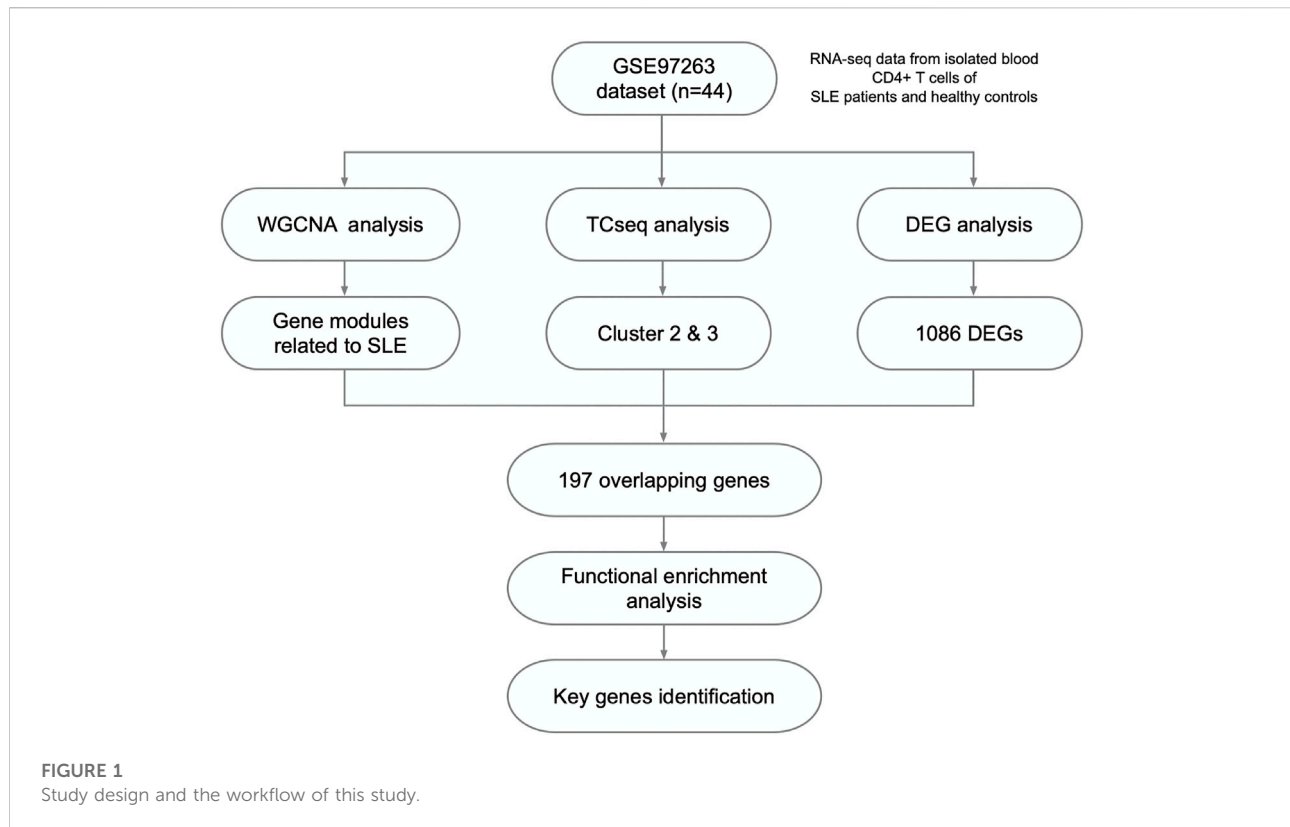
GSE97263 dataset (n=44)

RNA-seq data from isolated blood CD4+ T cells of SLE patients and healthy controls

WGCNA analysis

TCseq analysis

DEG analysis

Gene modules related to SLE

Cluster 2 & 3

1086 DEGs

197 overlapping genes

Functional enrichment analysis

Key genes identification

FIGURE 1
Study design and the workflow of this study.